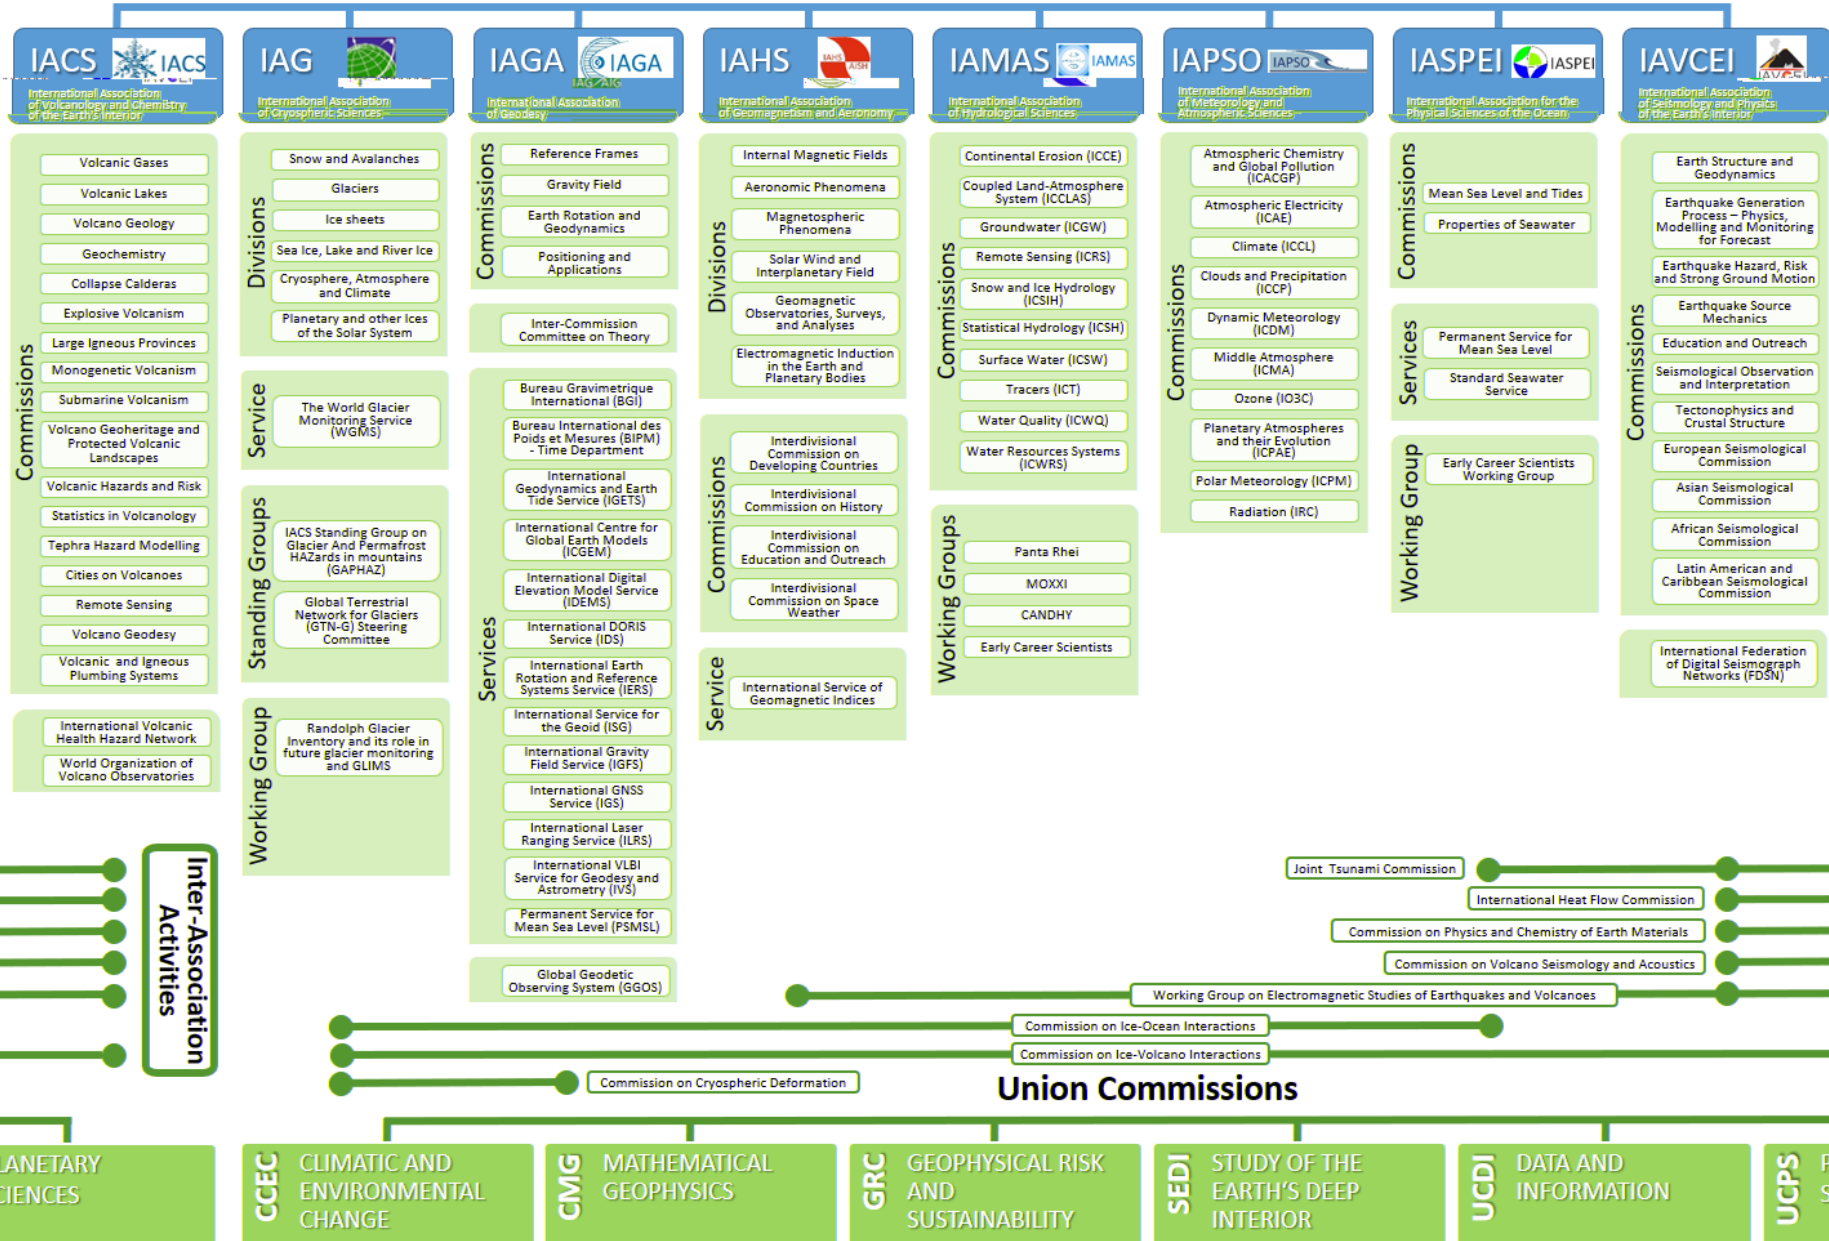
IACS IACS
International Association of Volcanology and Chemistry of the Earth's Interior

IAG
International Association of Cryospheric Sciences

IAGA IAGA
International Association of Geodesy

IAHS
International Association of Geomagnetism and Aeronomy

IAMAS IAMAS
International Association of Hydrological Sciences

IAPSO IAPSO
International Association of Meteorology and Atmospheric Sciences

IASPEI IASPEI
International Association for the Physical Sciences of the Ocean

IAVCEI
International Association of Seismology and Physics of the Earth's Interior

Commissions
Volcanic Gases
Volcanic Lakes
Volcano Geology
Geochemistry
Collapse Calderas
Explosive Volcanism
Large Igneous Provinces
Monogenetic Volcanism
Submarine Volcanism
Volcano Geoheritage and Protected Volcanic Landscapes
Volcanic Hazards and Risk
Statistics in Volcanology
Tephra Hazard Modelling
Cities on Volcanoes
Remote Sensing
Volcano Geodesy
Volcanic and Igneous Plumbing Systems

International Volcanic Health Hazard Network
World Organization of Volcano Observatories

Divisions
Snow and Avalanches
Glaciers
Ice sheets
Sea Ice, Lake and River Ice
Cryosphere, Atmosphere and Climate
Planetary and other Ices of the Solar System

Service
The World Glacier Monitoring Service (WGMS)

Standing Groups
IACS Standing Group on Glacier And Permafrost HAzards in mountains (GAPHAZ)
Global Terrestrial Network for Glaciers (GTN-G) Steering Committee

Working Group
Randolph Glacier Inventory and its role in future glacier monitoring and GLIMS

Commissions
Reference Frames
Gravity Field
Earth Rotation and Geodynamics
Positioning and Applications

Inter-Commission Committee on Theory

Services
Bureau Gravimetrique International (BGI)
Bureau International des Poids et Mesures (BIPM) - Time Department
International Geodynamics and Earth Tide Service (IGETS)
International Centre for Global Earth Models (ICGEM)
International Digital Elevation Model Service (IDEMS)
International DORIS Service (IDS)
International Earth Rotation and Reference Systems Service (IERS)
International Service for the Geoid (ISG)
International Gravity Field Service (IGFS)
International GNSS Service (IGS)
International Laser Ranging Service (ILRS)
International VLBI Service for Geodesy and Astrometry (IVS)
Permanent Service for Mean Sea Level (PSMSL)

Global Geodetic Observing System (GGOS)

Divisions
Internal Magnetic Fields
Aeronomic Phenomena
Magnetospheric Phenomena
Solar Wind and Interplanetary Field
Geomagnetic Observatories, Surveys, and Analyses
Electromagnetic Induction in the Earth and Planetary Bodies

Commissions
Interdivisional Commission on Developing Countries
Interdivisional Commission on History
Interdivisional Commission on Education and Outreach
Interdivisional Commission on Space Weather

Service
International Service of Geomagnetic Indices

Commissions
Continental Erosion (ICCE)
Coupled Land-Atmosphere System (ICCLAS)
Groundwater (ICGW)
Remote Sensing (ICRS)
Snow and Ice Hydrology (ICSIH)
Statistical Hydrology (ICSH)
Surface Water (ICSW)
Tracers (ICT)
Water Quality (ICWQ)
Water Resources Systems (ICWRS)

Working Groups
Panta Rhei
MOXXI
CANDHY
Early Career Scientists

Commissions
Atmospheric Chemistry and Global Pollution (ICACGP)
Atmospheric Electricity (ICAE)
Climate (ICCL)
Clouds and Precipitation (ICCP)
Dynamic Meteorology (ICDM)
Middle Atmosphere (ICMA)
Ozone (IO3C)
Planetary Atmospheres and their Evolution (ICPAE)
Polar Meteorology (ICPM)
Radiation (IRC)

Commissions
Mean Sea Level and Tides
Properties of Seawater

Services
Permanent Service for Mean Sea Level
Standard Seawater Service

Working Group
Early Career Scientists Working Group

Commissions
Earth Structure and Geodynamics
Earthquake Generation Process – Physics, Modelling and Monitoring for Forecast
Earthquake Hazard, Risk and Strong Ground Motion
Earthquake Source Mechanics
Education and Outreach
Seismological Observation and Interpretation
Tectonophysics and Crustal Structure
European Seismological Commission
Asian Seismological Commission
African Seismological Commission
Latin American and Caribbean Seismological Commission

International Federation of Digital Seismograph Networks (FDSN)

Inter-Association Activities
Joint Tsunami Commission
International Heat Flow Commission
Commission on Physics and Chemistry of Earth Materials
Commission on Volcano Seismology and Acoustics
Working Group on Electromagnetic Studies of Earthquakes and Volcanoes
Commission on Ice-Ocean Interactions
Commission on Ice-Volcano Interactions
Commission on Cryospheric Deformation

Union Commissions
LANETARY CIENCES
CCEC CLIMATIC AND ENVIRONMENTAL CHANGE
CMG MATHEMATICAL GEOPHYSICS
GRC GEOPHYSICAL RISK AND SUSTAINABILITY
SEDI STUDY OF THE EARTH'S DEEP INTERIOR
UCDI DATA AND INFORMATION
UCPS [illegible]